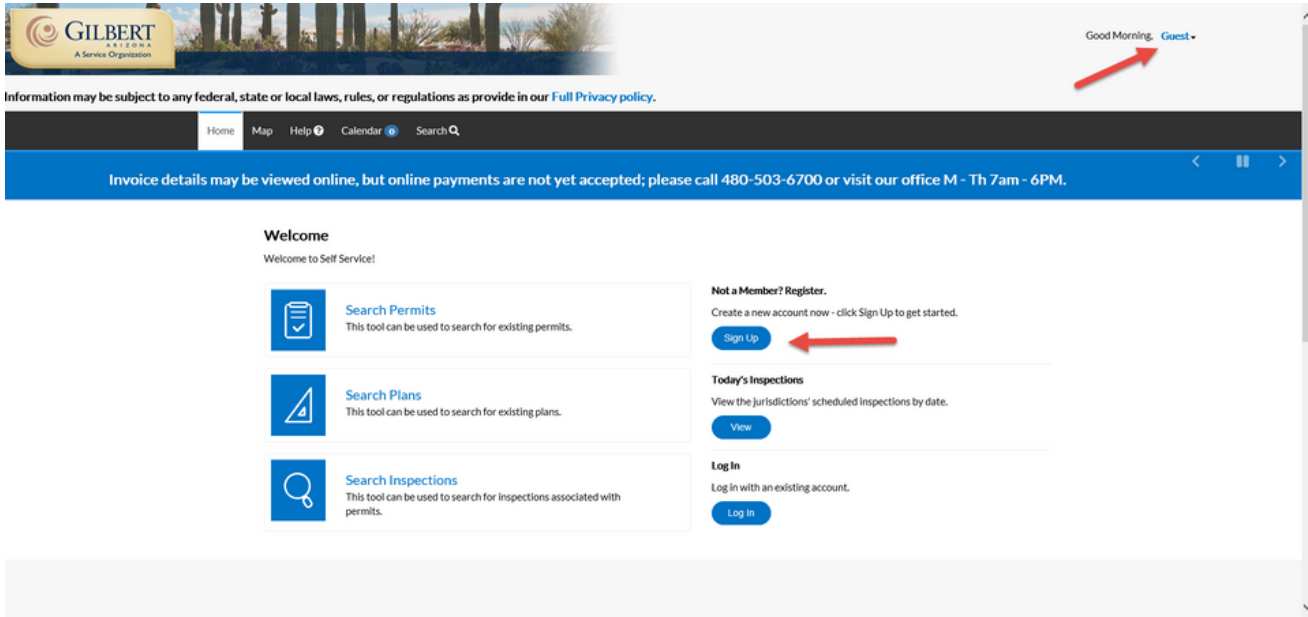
GILBERT
ARIZONA
A Service Organization

Good Morning, Guest

Information may be subject to any federal, state or local laws, rules, or regulations as provide in our Full Privacy policy.

Home Map Help Calendar 0 Search

Invoice details may be viewed online, but online payments are not yet accepted; please call 480-503-6700 or visit our office M - Th 7am - 6PM.

Welcome

Welcome to Self Service!

Search Permits
This tool can be used to search for existing permits.

Search Plans
This tool can be used to search for existing plans.

Search Inspections
This tool can be used to search for inspections associated with permits.

Not a Member? Register.
Create a new account now - click Sign Up to get started.
Sign Up

Today's Inspections
View the jurisdictions' scheduled inspections by date.
View

Log In
Log in with an existing account.
Log In